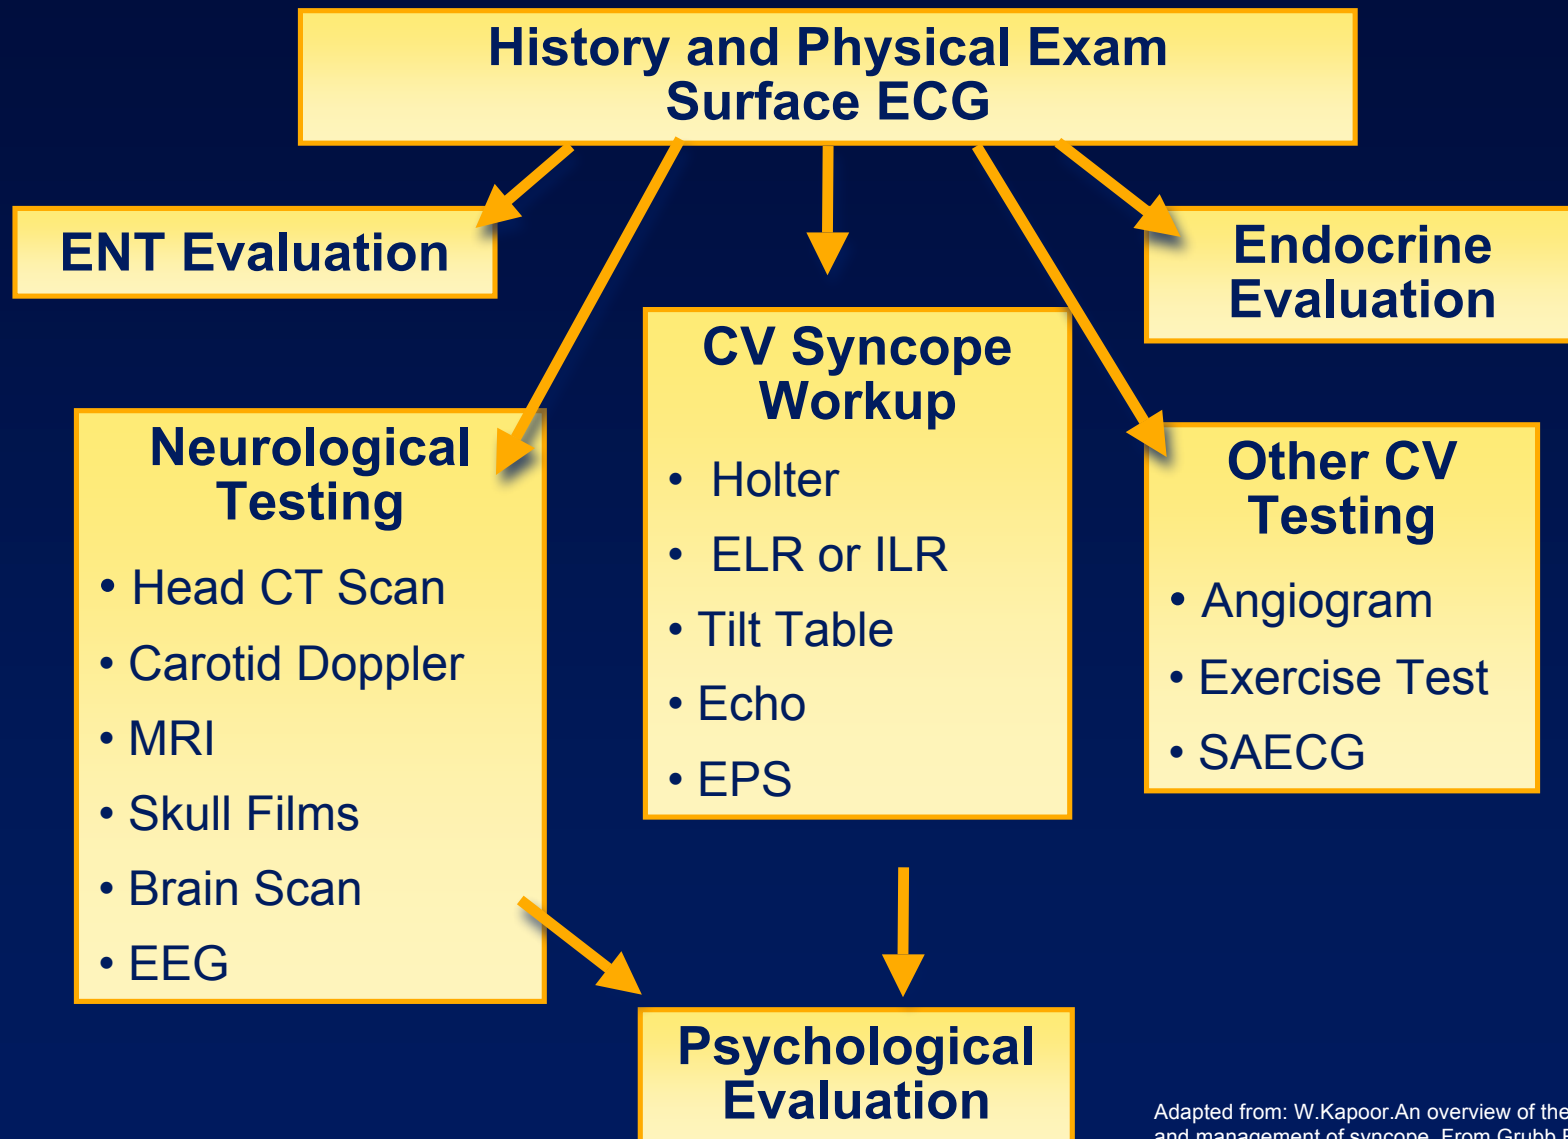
History and Physical Exam
Surface ECG

ENT Evaluation

Endocrine Evaluation

CV Syncope Workup

• Holter
• ELR or ILR
• Tilt Table
• Echo
• EPS

Neurological Testing

• Head CT Scan
• Carotid Doppler
• MRI
• Skull Films
• Brain Scan
• EEG

Other CV Testing

• Angiogram
• Exercise Test
• SAECG

Psychological Evaluation

Adapted from: W.Kapoor.An overview of the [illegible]
and management of syncope. From Grubb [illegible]